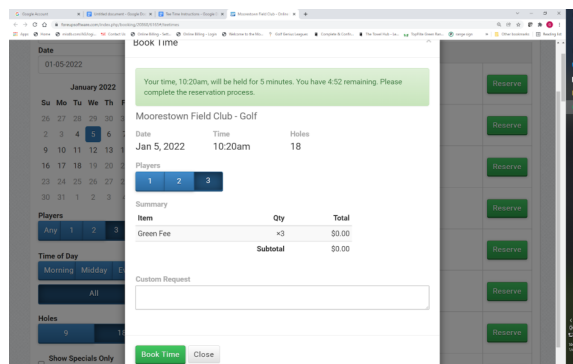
Google Account | Untitled document - Google Do | Tee Time Instructions - Google | Moorestown Field Club - Online | +

foreupsoftware.com/index.php/booking/20060/3159#/teetimes

Apps | Home | Contact Us | Online Billing - Sam | Online Billing - Login | Welcome to the Mo... | Golf Genius Leagues | Complete & Confir... | The Trout Fool - La... | TopNet Green Ran... | image login | Other bookmarks | Reading list

Date

01-05-2022

January 2022

| Su | Mo | Tu | We | Th | F |
|---|---|---|---|---|---|
| 26 | 27 | 28 | 29 | 30 | 3 |
| 2 | 3 | 4 | 5 | 6 | 7 |
| 9 | 10 | 11 | 12 | 13 | 1 |
| 16 | 17 | 18 | 19 | 20 | 2 |
| 23 | 24 | 25 | 26 | 27 | 2 |
| 30 | 31 | 1 | 2 | 3 | 4 |

Players

Any 1 2 3

Time of Day

Morning Midday Ev

All

Holes

9 18

Show Specials Only

Book Time

Your time, 10:20am, will be held for 5 minutes. You have 4:52 remaining. Please complete the reservation process.

Moorestown Field Club - Golf

Date
Jan 5, 2022

Time
10:20am

Holes
18

Players

1 2 3

Summary

| Item | Qty | Total |
|---|---|---|
| Green Fee | ×3 | $0.00 |
| | Subtotal | $0.00 |

Custom Request

Book Time Close

Reserve

Reserve

Reserve

Reserve

Reserve

Reserve

Reserve